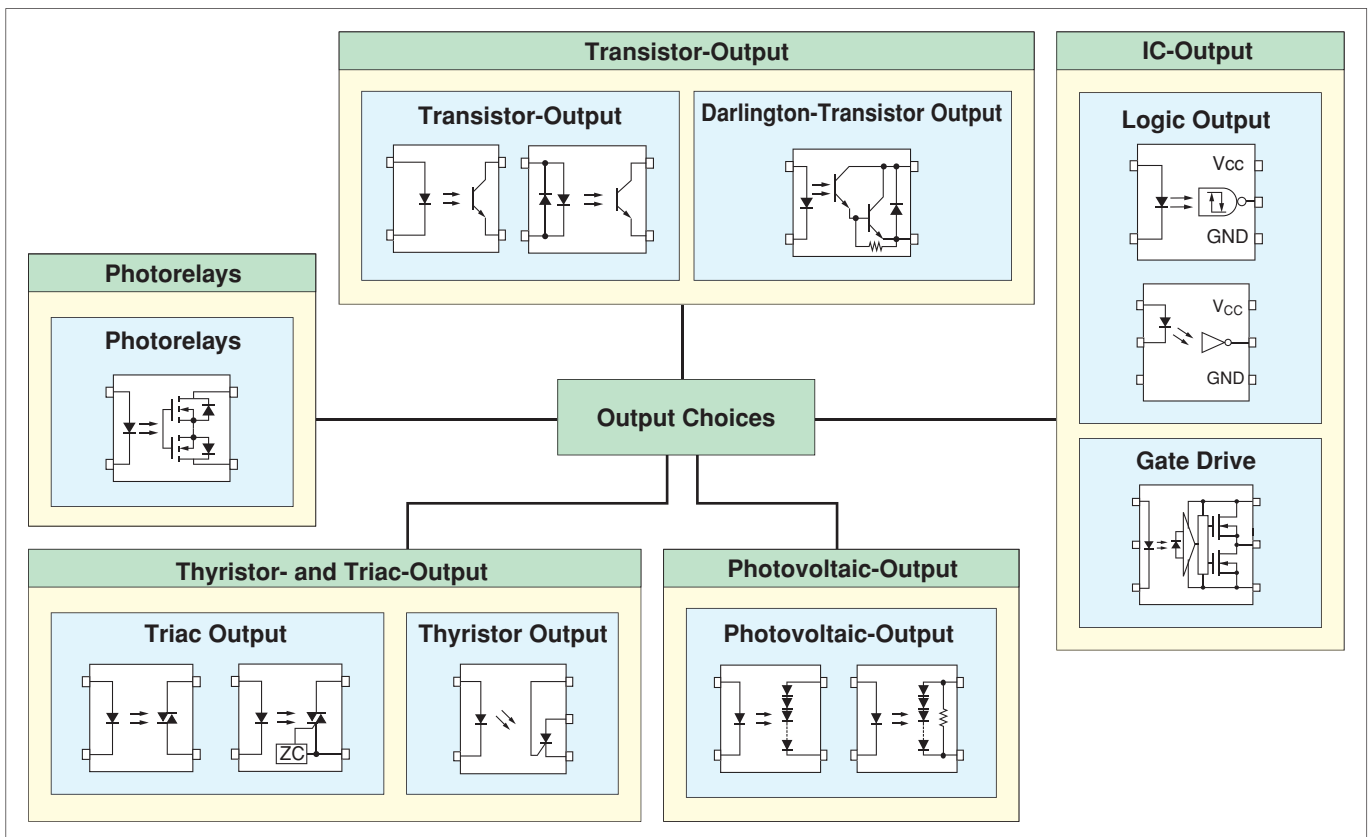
Transistor-Output

Transistor-Output

Darlington-Transistor Output

IC-Output

Logic Output

Vcc

GND

$V_{CC}$

GND

Gate Drive

Photorelays

Photorelays

Output Choices

Thyristor- and Triac-Output

Triac Output

ZC

Thyristor Output

Photovoltaic-Output

Photovoltaic-Output